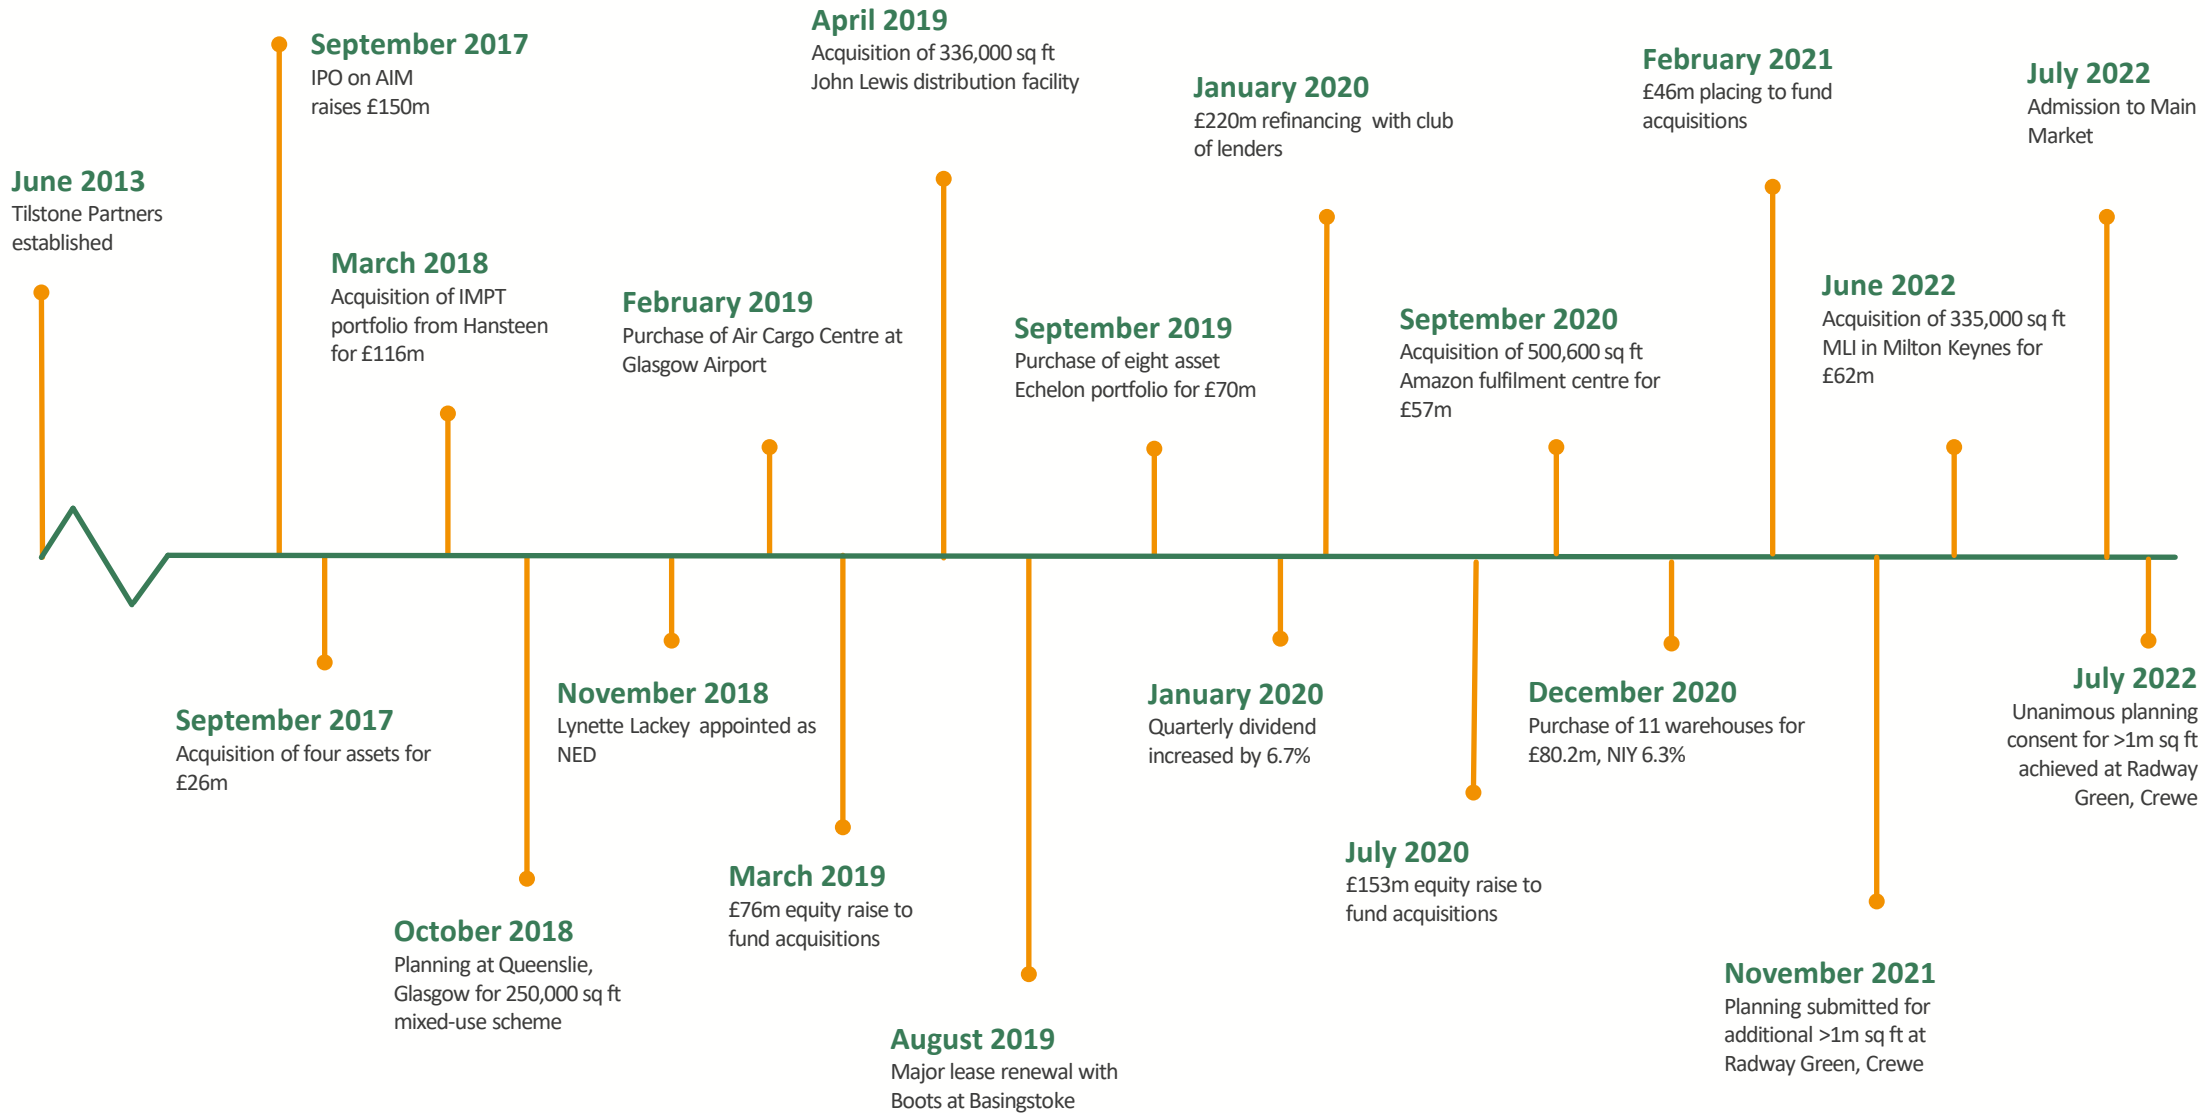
June 2013
Tilstone Partners established

September 2017
IPO on AIM raises £150m

September 2017
Acquisition of four assets for £26m

March 2018
Acquisition of IMPT portfolio from Hansteen for £116m

October 2018
Planning at Queenslie, Glasgow for 250,000 sq ft mixed-use scheme

November 2018
Lynette Lackey appointed as NED

February 2019
Purchase of Air Cargo Centre at Glasgow Airport

March 2019
£76m equity raise to fund acquisitions

April 2019
Acquisition of 336,000 sq ft John Lewis distribution facility

August 2019
Major lease renewal with Boots at Basingstoke

September 2019
Purchase of eight asset Echelon portfolio for £70m

January 2020
Quarterly dividend increased by 6.7%

January 2020
£220m refinancing with club of lenders

July 2020
£153m equity raise to fund acquisitions

September 2020
Acquisition of 500,600 sq ft Amazon fulfilment centre for £57m

December 2020
Purchase of 11 warehouses for £80.2m, NIY 6.3%

February 2021
£46m placing to fund acquisitions

November 2021
Planning submitted for additional >1m sq ft at Radway Green, Crewe

June 2022
Acquisition of 335,000 sq ft MLI in Milton Keynes for £62m

July 2022
Admission to Main Market

July 2022
Unanimous planning consent for >1m sq ft achieved at Radway Green, Crewe